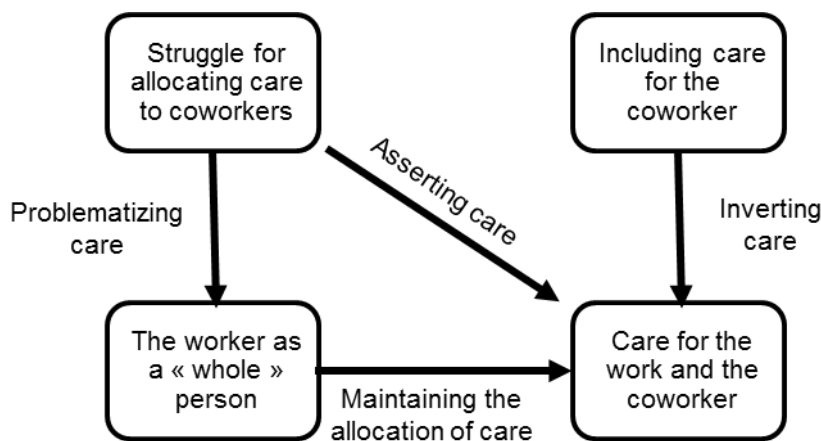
Struggle for allocating care to coworkers

Including care for the coworker

Asserting care

Problematizing care

Inverting care

The worker as a « whole » person

Care for the work and the coworker

Maintaining the allocation of care